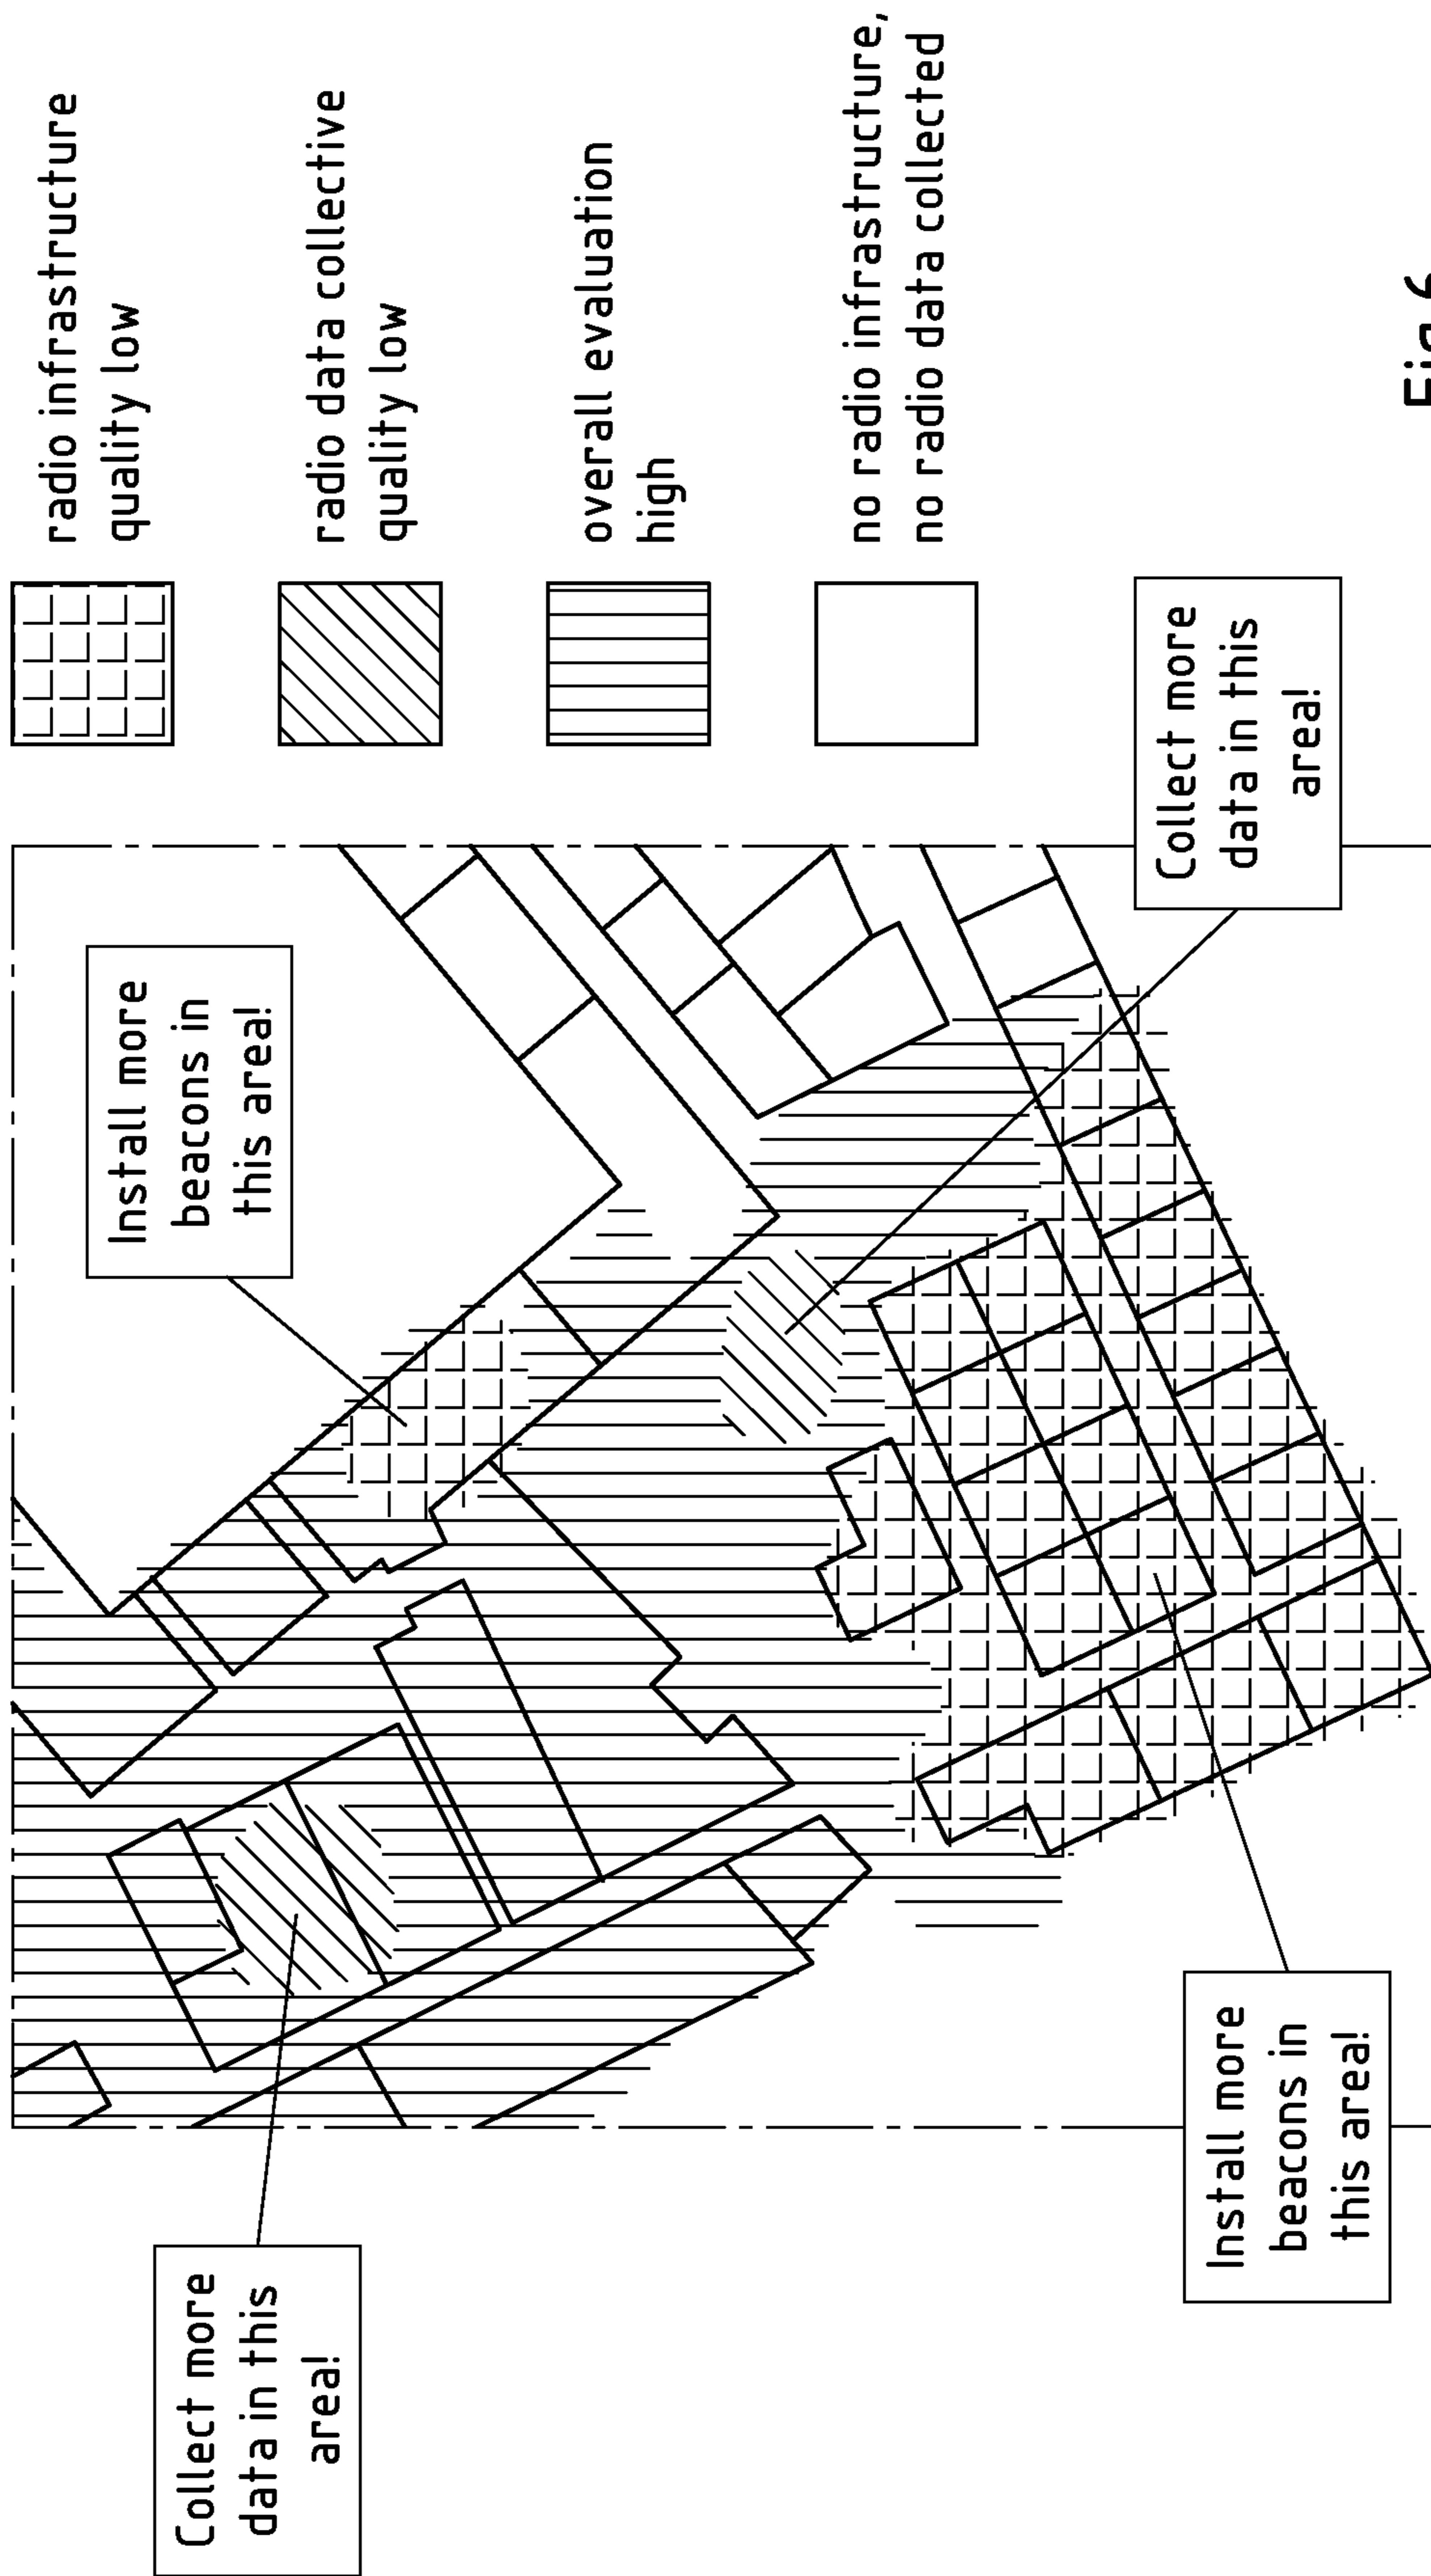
radio infrastructure quality low

radio data collective quality low

overall evaluation high

no radio infrastructure, no radio data collected

Install more beacons in this area!

Collect more data in this area!

Collect more data in this area!

Install more beacons in this area!

Fig.6